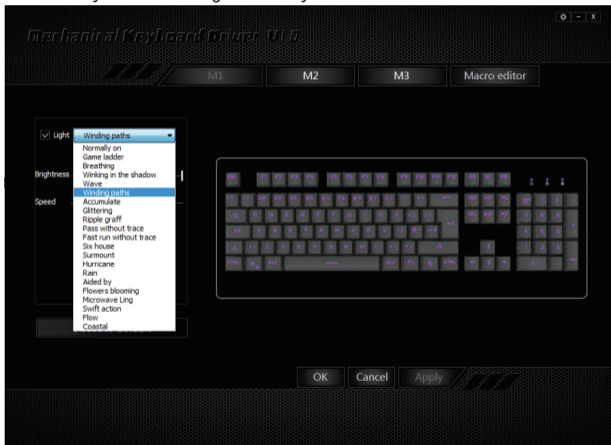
Mechanical Keyboard Driver V1.0

M1 M2 M3 Macro editor

Light Winding paths

Brightness

Speed

Normally on
Game ladder
Breathing
Winking in the shadow
Wave
Winding paths
Accumulate
Glittering
Ripple graff
Pass without trace
Fast run without trace
Six house
Surmount
Hurricane
Rain
Aided by
Flowers blooming
Microwave Ling
Swift action
Flow
Coastal

OK Cancel Apply